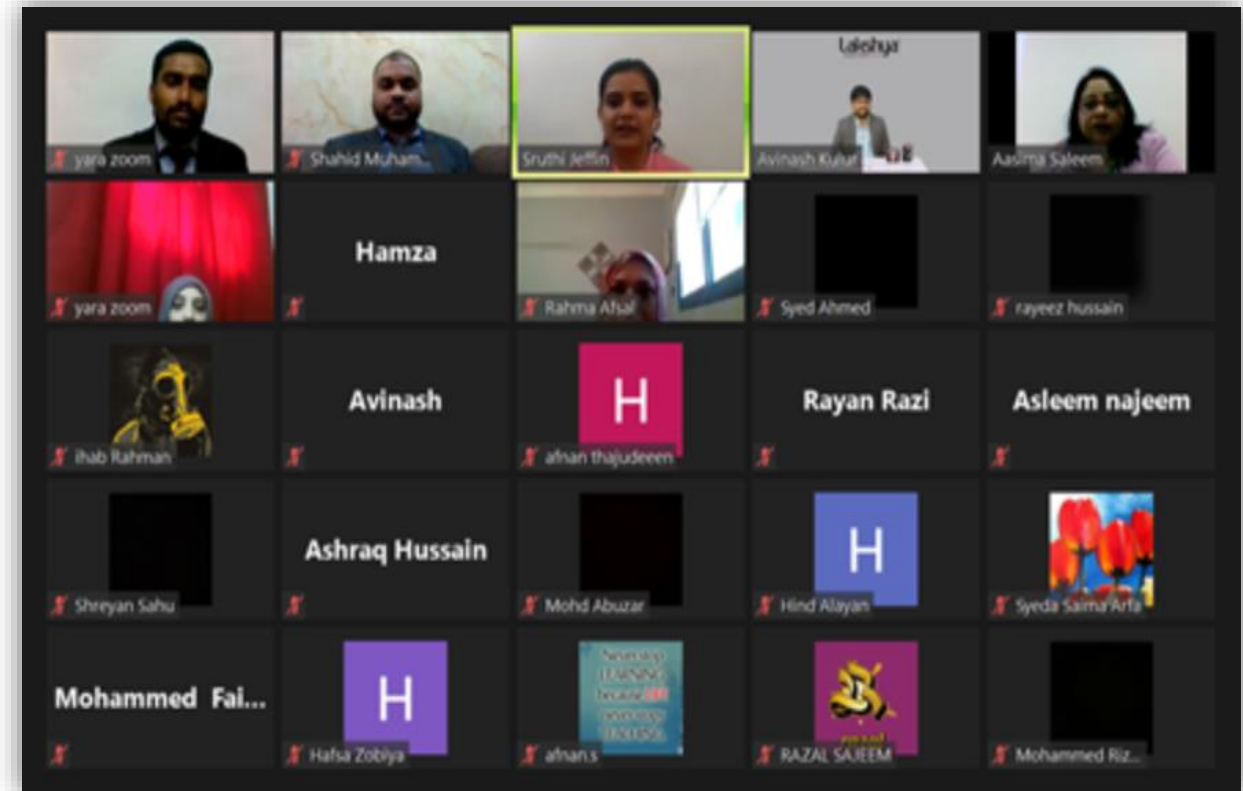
yara zoom

Shahid Muham...

Sruthi Jeffin

Lakshya

Avinash Kulur

Aasima Saleem

yara zoom

Hamza

Rahma Afsal

Syed Ahmed

rayeez hussain

ihab Rahman

Avinash

H

afnan thajudeeen

Rayan Razi

Asleem najeem

Shreyan Sahu

Ashraq Hussain

Mohd Abuzar

H

Hind Alayan

Syeda Saima Arfa

Mohammed Fai...

H

Hafsa Zobiya

Never stop LEARNING because life never stops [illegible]

afnan.s

RAZAL SAJEEM

Mohammed Riz...